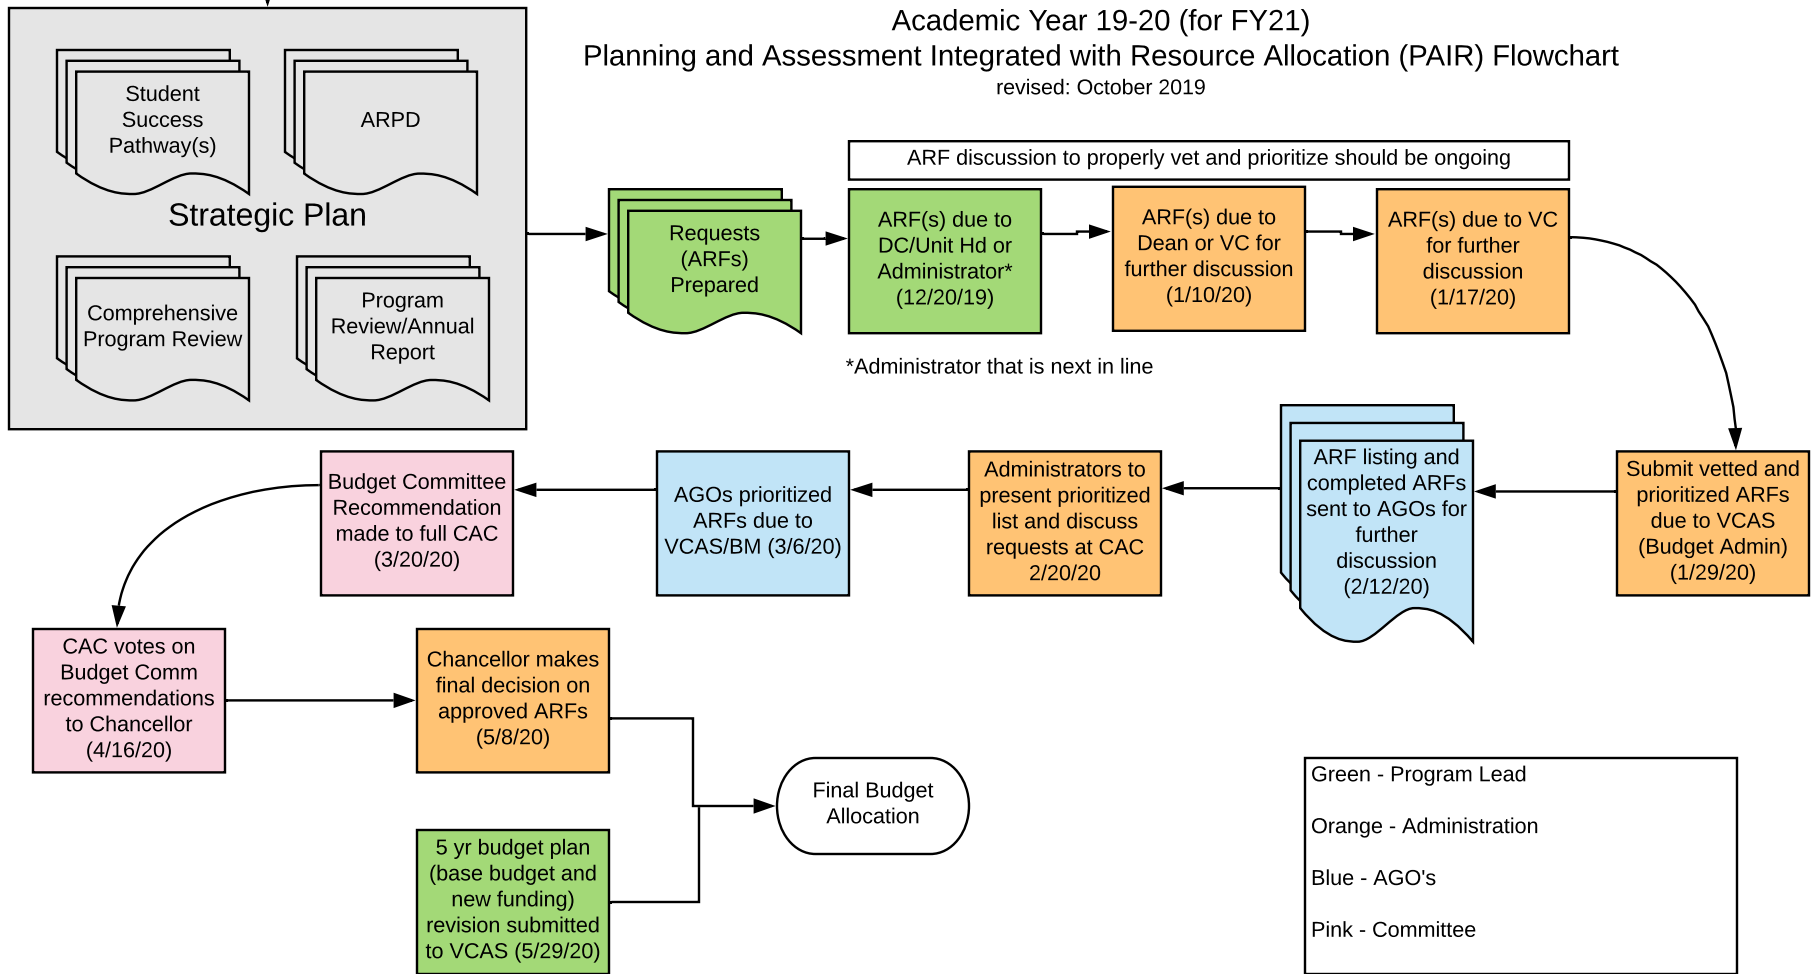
Academic Year 19-20 (for FY21)
Planning and Assessment Integrated with Resource Allocation (PAIR) Flowchart
revised: October 2019

Student Success Pathway(s)

ARPD

Strategic Plan

Comprehensive Program Review

Program Review/Annual Report

Requests (ARFs) Prepared

ARF discussion to properly vet and prioritize should be ongoing

ARF(s) due to DC/Unit Hd or Administrator* (12/20/19)

ARF(s) due to Dean or VC for further discussion (1/10/20)

ARF(s) due to VC for further discussion (1/17/20)

*Administrator that is next in line

Submit vetted and prioritized ARFs due to VCAS (Budget Admin) (1/29/20)

ARF listing and completed ARFs sent to AGOs for further discussion (2/12/20)

Administrators to present prioritized list and discuss requests at CAC 2/20/20

AGOs prioritized ARFs due to VCAS/BM (3/6/20)

Budget Committee Recommendation made to full CAC (3/20/20)

CAC votes on Budget Comm recommendations to Chancellor (4/16/20)

Chancellor makes final decision on approved ARFs (5/8/20)

Final Budget Allocation

5 yr budget plan (base budget and new funding) revision submitted to VCAS (5/29/20)

Green - Program Lead

Orange - Administration

Blue - AGO's

Pink - Committee